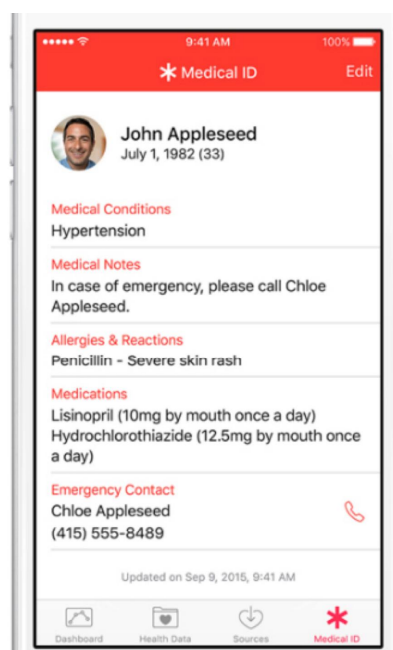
9:41 AM
100%

Medical ID
Edit

John Appleseed
July 1, 1982 (33)

Medical Conditions
Hypertension

Medical Notes
In case of emergency, please call Chloe Appleseed.

Allergies & Reactions
Penicillin - Severe skin rash

Medications
Lisinopril (10mg by mouth once a day)
Hydrochlorothiazide (12.5mg by mouth once a day)

Emergency Contact
Chloe Appleseed
(415) 555-8489

Updated on Sep 9, 2015, 9:41 AM

Dashboard
Health Data
Sources
Medical ID